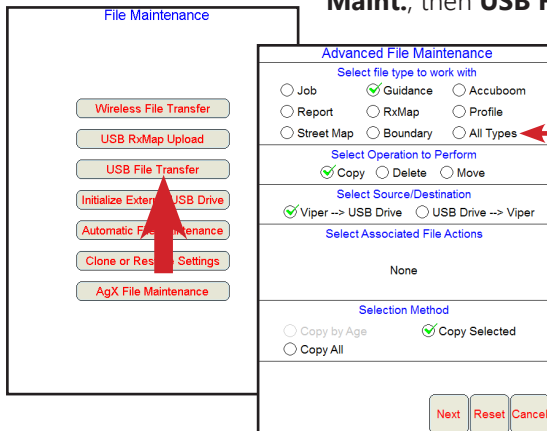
Maint., then USB F

File Maintenance

Wireless File Transfer
USB RxMap Upload
USB File Transfer
Initialize Exter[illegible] USB Drive
Automatic F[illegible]ntenance
Clone or Res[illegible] Settings
AgX File Maintenance

Advanced File Maintenance
Select file type to work with
Job
Guidance
Accuboom
Report
RxMap
Profile
Street Map
Boundary
All Types
Select Operation to Perform
Copy
Delete
Move
Select Source/Destination
Viper --> USB Drive
USB Drive --> Viper
Select Associated File Actions
None
Selection Method
Copy by Age
Copy Selected
Copy All
Next
Reset
Cancel